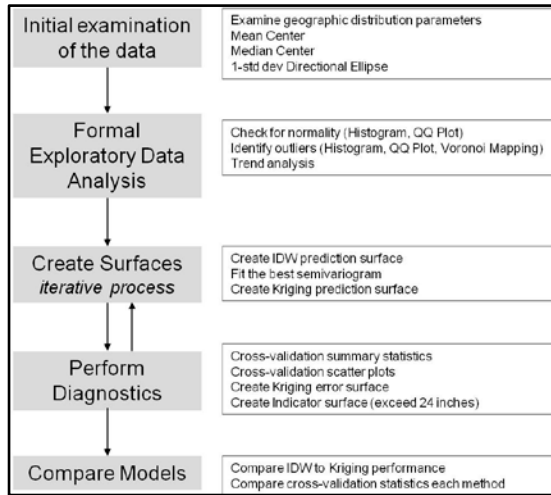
Initial examination of the data

Examine geographic distribution parameters
Mean Center
Median Center
1-std dev Directional Ellipse

Formal Exploratory Data Analysis

Check for normality (Histogram, QQ Plot)
Identify outliers (Histogram, QQ Plot, Voronoi Mapping)
Trend analysis

Create Surfaces *iterative process*

Create IDW prediction surface
Fit the best semivariogram
Create Kriging prediction surface

Perform Diagnostics

Cross-validation summary statistics
Cross-validation scatter plots
Create Kriging error surface
Create Indicator surface (exceed 24 inches)

Compare Models

Compare IDW to Kriging performance
Compare cross-validation statistics each method